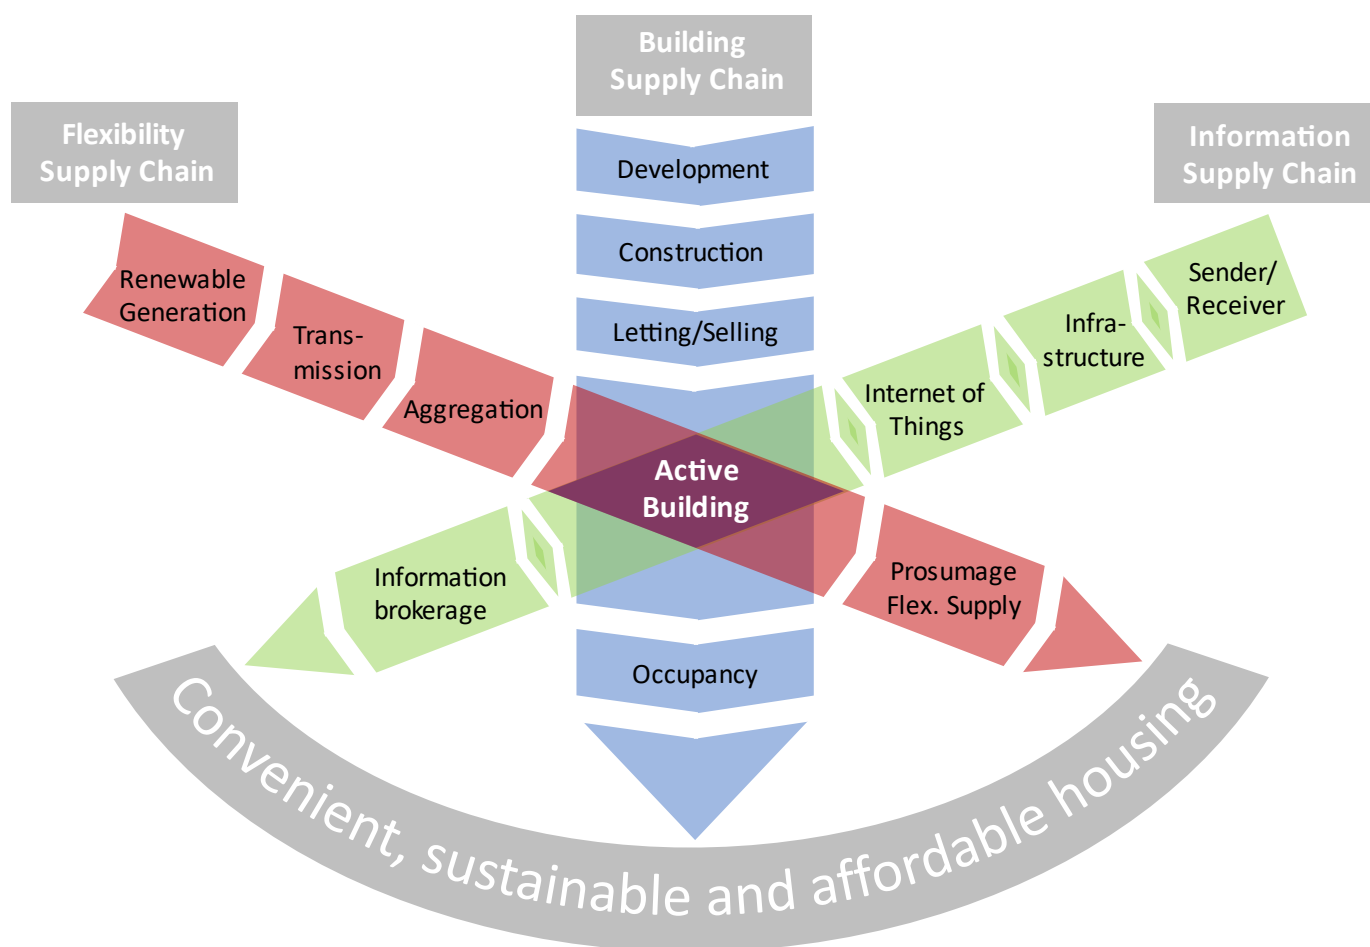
Flexibility Supply Chain

Building Supply Chain

Information Supply Chain

Development

Construction

Letting/Selling

Renewable Generation

Trans-mission

Aggregation

Sender/ Receiver

Infra-structure

Internet of Things

Active Building

Information brokerage

Prosumage Flex. Supply

Occupancy

Convenient, sustainable and affordable housing